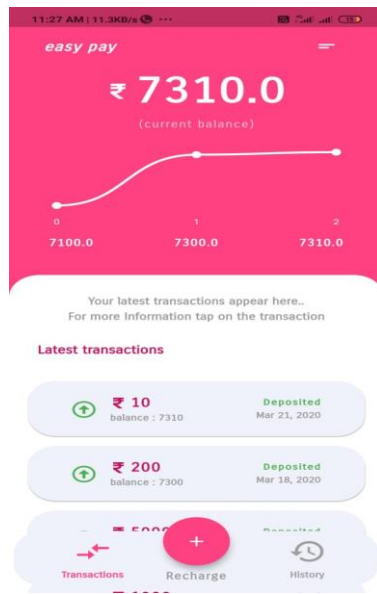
11:27 AM | 11.3KB/s

easy pay

₹ 7310.0

(current balance)

0
1
2

7100.0
7300.0
7310.0

Your latest transactions appear here..
For more Information tap on the transaction

Latest transactions

₹ 10
balance : 7310
Deposited
Mar 21, 2020

₹ 200
balance : 7300
Deposited
Mar 18, 2020

₹ 5000 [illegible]
Deposited

+

Transactions
Recharge
History

₹ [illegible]